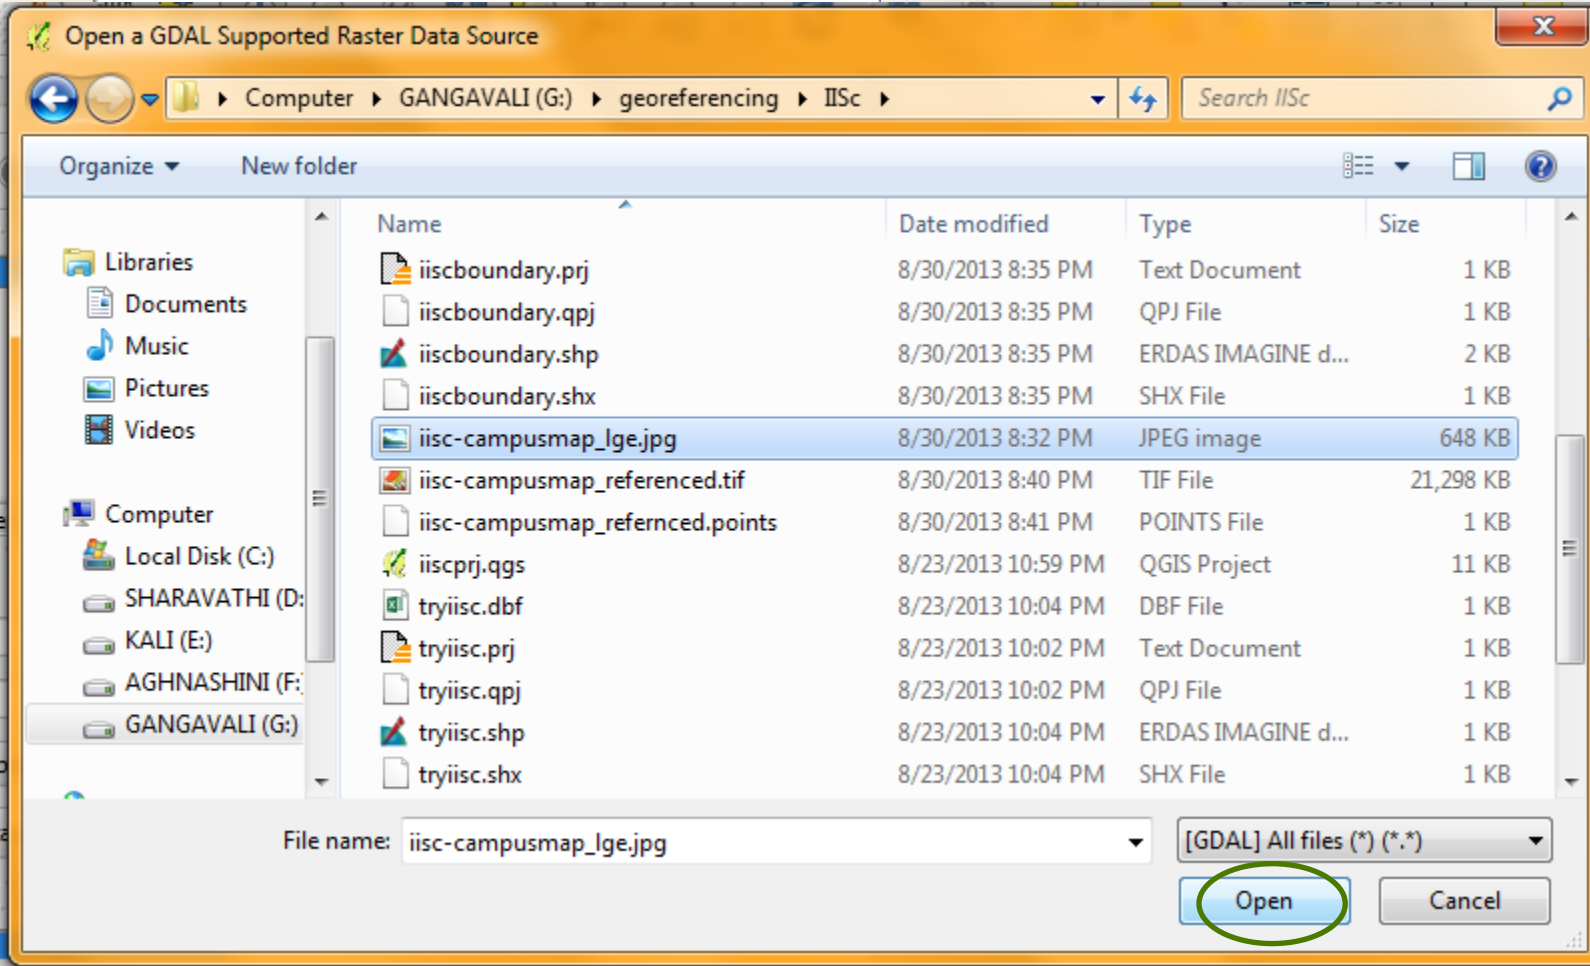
Open a GDAL Supported Raster Data Source

Computer ▸ GANGAVALI (G:) ▸ georeferencing ▸ IISc ▸

Search IISc

Organize ▾ New folder

Libraries
Documents
Music
Pictures
Videos

Computer
Local Disk (C:)
SHARAVATHI (D:
KALI (E:)
AGHNASHINI (F:
GANGAVALI (G:)

| Name | Date modified | Type | Size |
|---|---|---|---|
| iiscboundary.prj | 8/30/2013 8:35 PM | Text Document | 1 KB |
| iiscboundary.qpj | 8/30/2013 8:35 PM | QPJ File | 1 KB |
| iiscboundary.shp | 8/30/2013 8:35 PM | ERDAS IMAGINE d... | 2 KB |
| iiscboundary.shx | 8/30/2013 8:35 PM | SHX File | 1 KB |
| iisc-campusmap_lge.jpg | 8/30/2013 8:32 PM | JPEG image | 648 KB |
| iisc-campusmap_referenced.tif | 8/30/2013 8:40 PM | TIF File | 21,298 KB |
| iisc-campusmap_refernced.points | 8/30/2013 8:41 PM | POINTS File | 1 KB |
| iiscprj.qgs | 8/23/2013 10:59 PM | QGIS Project | 11 KB |
| tryiisc.dbf | 8/23/2013 10:04 PM | DBF File | 1 KB |
| tryiisc.prj | 8/23/2013 10:02 PM | Text Document | 1 KB |
| tryiisc.qpj | 8/23/2013 10:02 PM | QPJ File | 1 KB |
| tryiisc.shp | 8/23/2013 10:04 PM | ERDAS IMAGINE d... | 1 KB |
| tryiisc.shx | 8/23/2013 10:04 PM | SHX File | 1 KB |

File name: iisc-campusmap_lge.jpg
[GDAL] All files (*) (*.*)

Open
Cancel